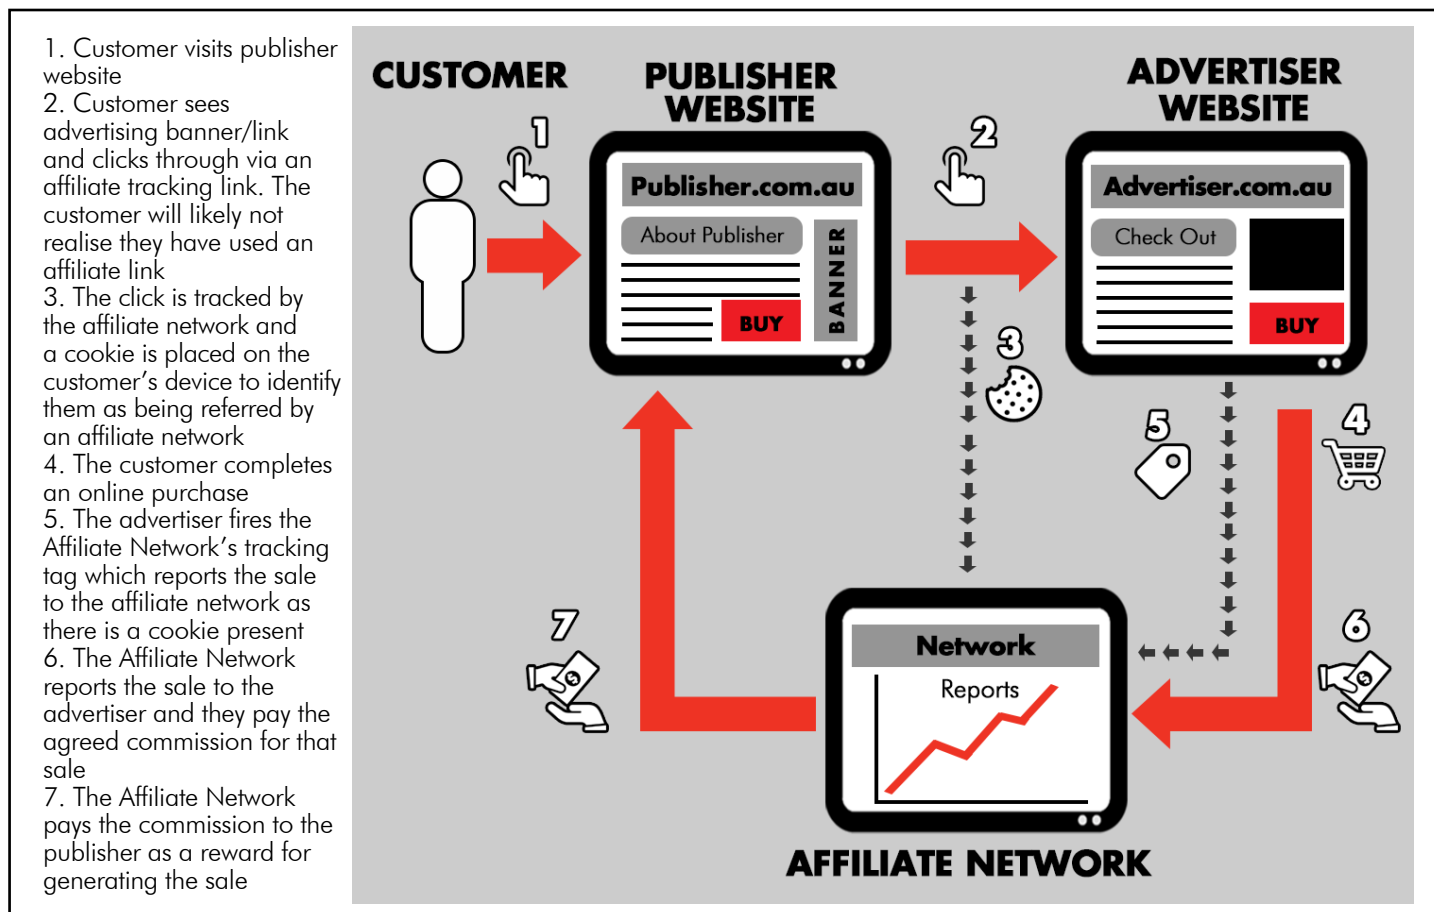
1. Customer visits publisher website
2. Customer sees advertising banner/link and clicks through via an affiliate tracking link. The customer will likely not realise they have used an affiliate link
3. The click is tracked by the affiliate network and a cookie is placed on the customer's device to identify them as being referred by an affiliate network
4. The customer completes an online purchase
5. The advertiser fires the Affiliate Network's tracking tag which reports the sale to the affiliate network as there is a cookie present
6. The Affiliate Network reports the sale to the advertiser and they pay the agreed commission for that sale
7. The Affiliate Network pays the commission to the publisher as a reward for generating the sale

CUSTOMER

PUBLISHER WEBSITE

ADVERTISER WEBSITE

1

2

Publisher.com.au

About Publisher

BANNER

BUY

Advertiser.com.au

Check Out

BUY

3

5

4

7

6

Network

Reports

AFFILIATE NETWORK